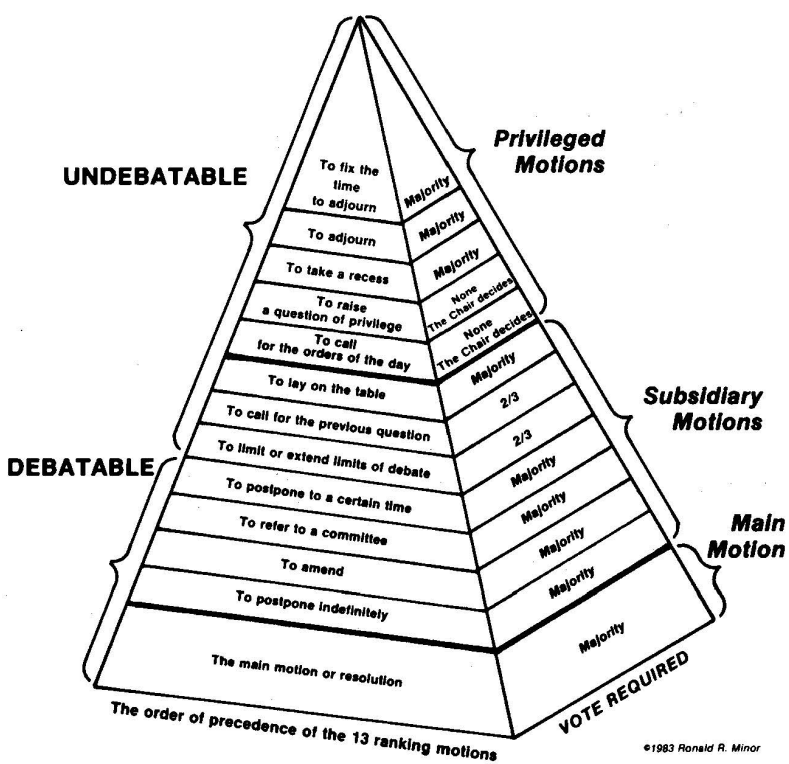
UNDEBATABLE

Privileged Motions

| Motion | Vote |
|---|---|
| To fix the time to adjourn | Majority |
| To adjourn | Majority |
| To take a recess | Majority |
| To raise a question of privilege | None The Chair decides |
| To call for the orders of the day | None The Chair decides |
| To lay on the table | Majority |
| To call for the previous question | 2/3 |
| To limit or extend limits of debate | 2/3 |
| To postpone to a certain time | Majority |
| To refer to a committee | Majority |
| To amend | Majority |
| To postpone indefinitely | Majority |
| The main motion or resolution | Majority |

Subsidiary Motions

DEBATABLE

Main Motion

The order of precedence of the 13 ranking motions

VOTE REQUIRED

©1983 Ronald R. Minor